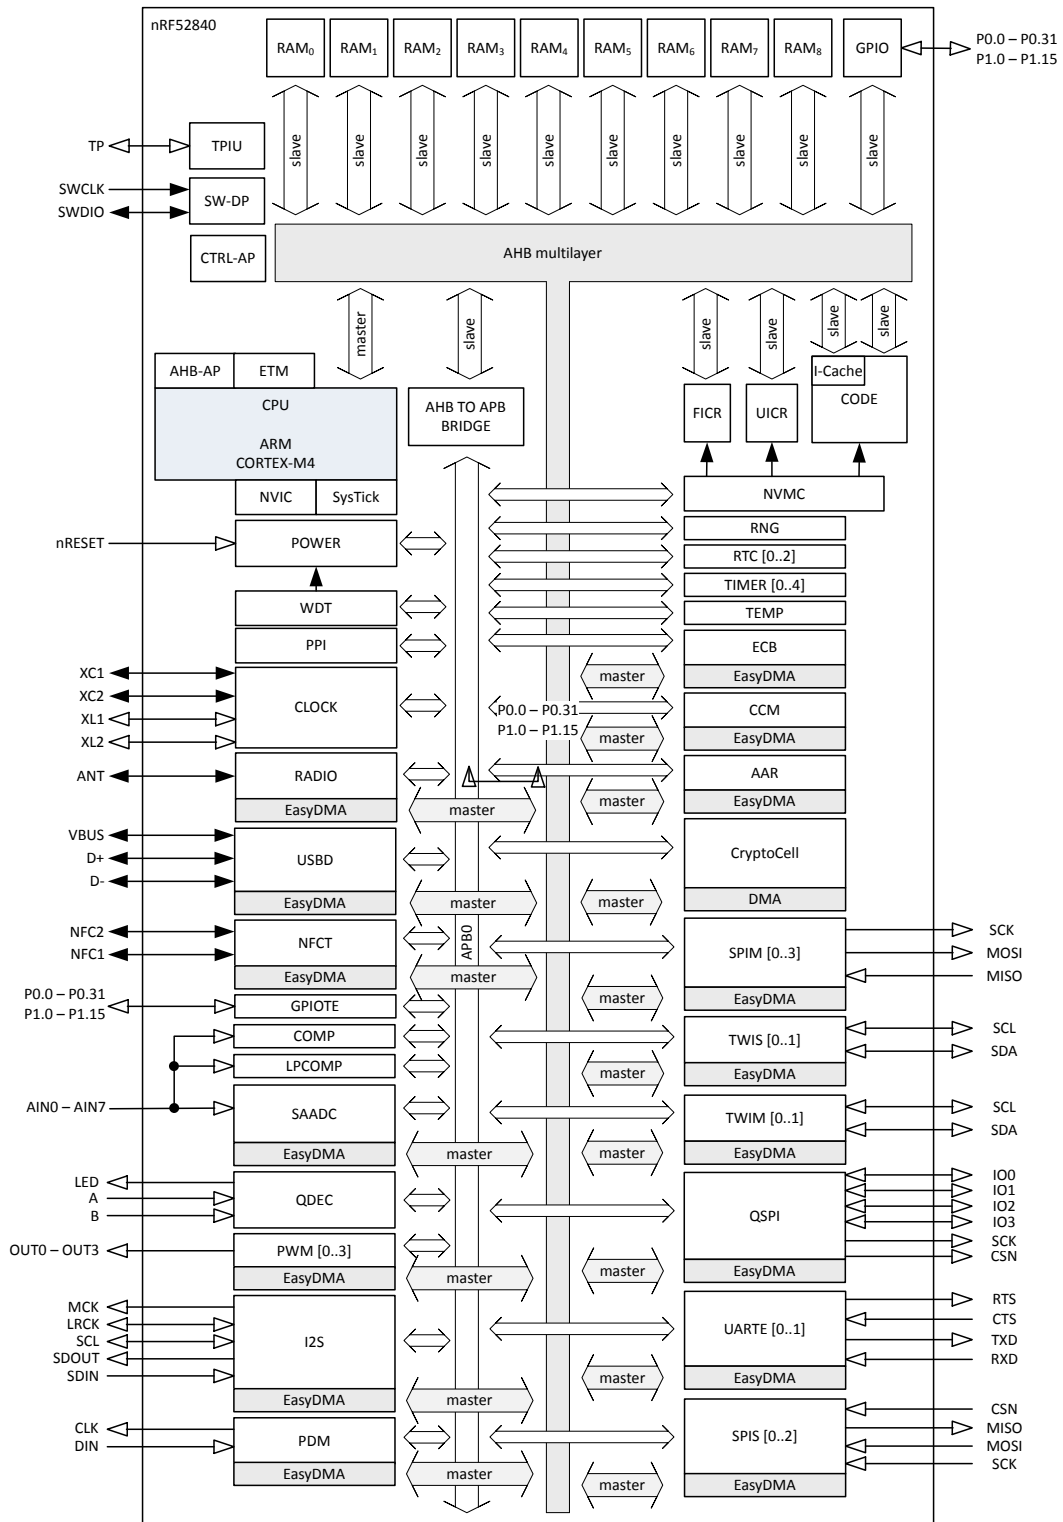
nRF52840

RAM$_0$ RAM$_1$ RAM$_2$ RAM$_3$ RAM$_4$ RAM$_5$ RAM$_6$ RAM$_7$ RAM$_8$ GPIO

P0.0 – P0.31
P1.0 – P1.15

slave slave slave slave slave slave slave slave slave slave

TP
TPIU
SWCLK
SWDIO
SW-DP
CTRL-AP

AHB multilayer

master slave slave slave slave slave

AHB-AP ETM
CPU
ARM
CORTEX-M4
NVIC SysTick

AHB TO APB BRIDGE

FICR UICR I-Cache CODE

NVMC
RNG
RTC [0..2]
TIMER [0..4]
TEMP
ECB
EasyDMA
master
CCM
EasyDMA
master
P0.0 – P0.31
P1.0 – P1.15
AAR
EasyDMA
master
CryptoCell
DMA
master

nRESET
POWER
WDT
PPI
XC1
XC2
XL1
XL2
CLOCK
ANT
RADIO
EasyDMA
master
VBUS
D+
D-
USBD
EasyDMA
master
NFC2
NFC1
NFCT
EasyDMA
APB0
master
P0.0 – P0.31
P1.0 – P1.15
GPIOTE
COMP
LPCOMP
AIN0 – AIN7
SAADC
EasyDMA
master
LED
A
B
QDEC
OUT0 – OUT3
PWM [0..3]
EasyDMA
master
MCK
LRCK
SCL
SDOUT
SDIN
I2S
EasyDMA
master
CLK
DIN
PDM
EasyDMA
master

SPIM [0..3]
EasyDMA
master
SCK
MOSI
MISO
TWIS [0..1]
EasyDMA
master
SCL
SDA
TWIM [0..1]
EasyDMA
master
SCL
SDA
QSPI
EasyDMA
master
IO0
IO1
IO2
IO3
SCK
CSN
UARTE [0..1]
EasyDMA
master
RTS
CTS
TXD
RXD
SPIS [0..2]
EasyDMA
master
CSN
MISO
MOSI
SCK